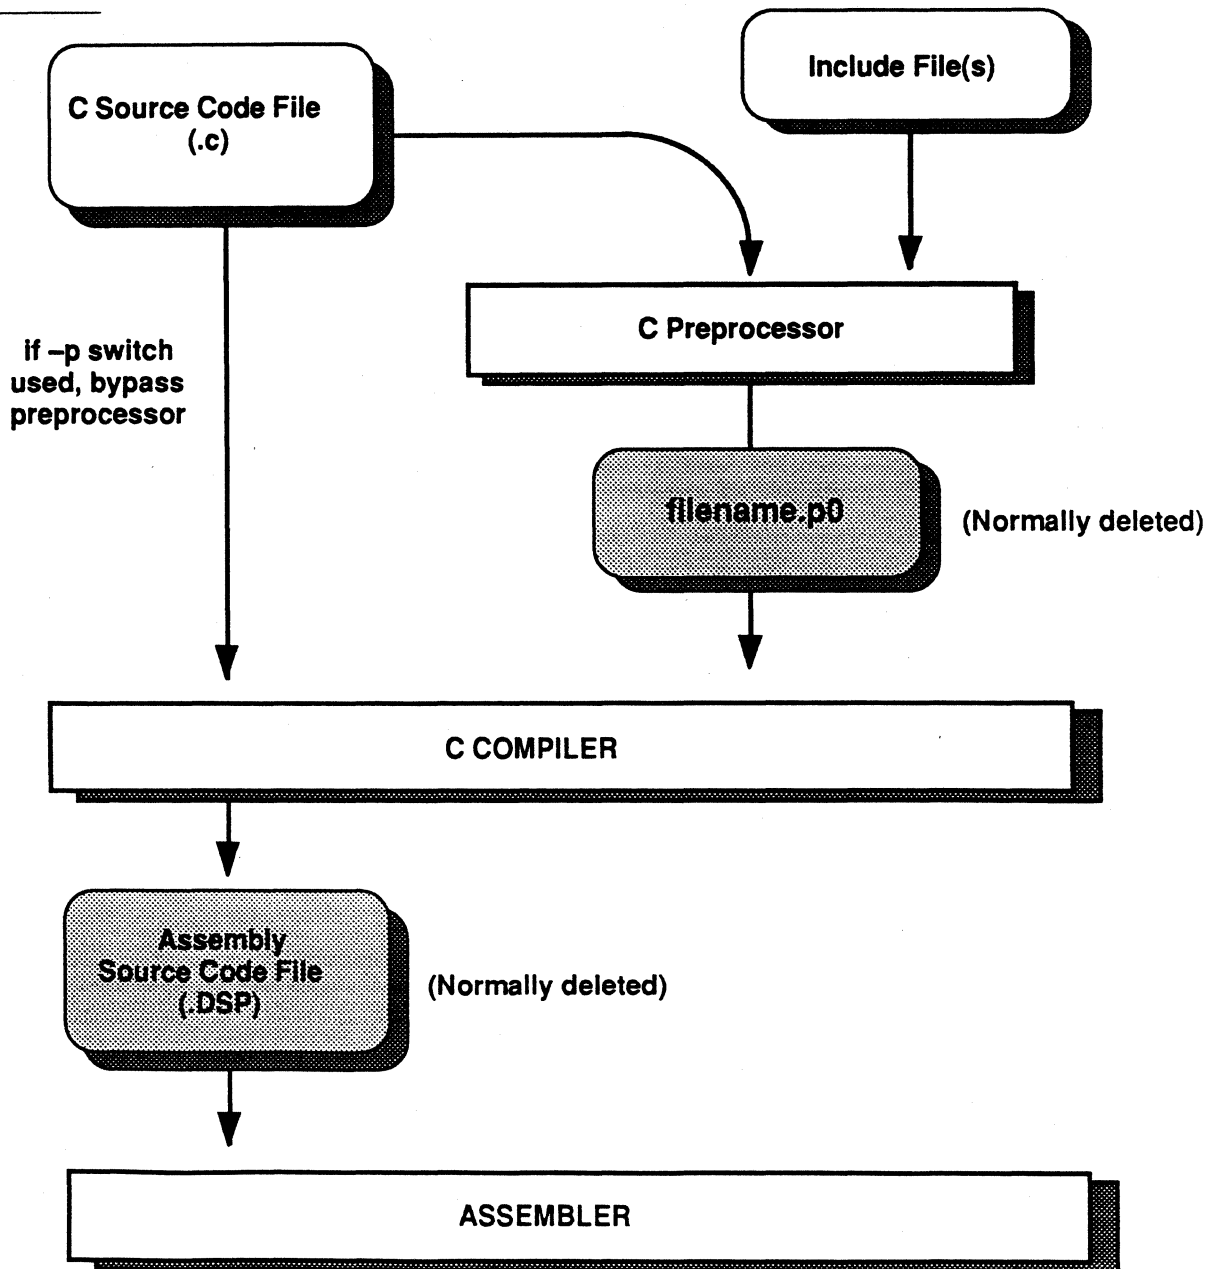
C Source Code File (.c)

Include File(s)

C Preprocessor

if –p switch used, bypass preprocessor

filename.p0

(Normally deleted)

C COMPILER

Assembly Source Code File (.DSP)

(Normally deleted)

ASSEMBLER